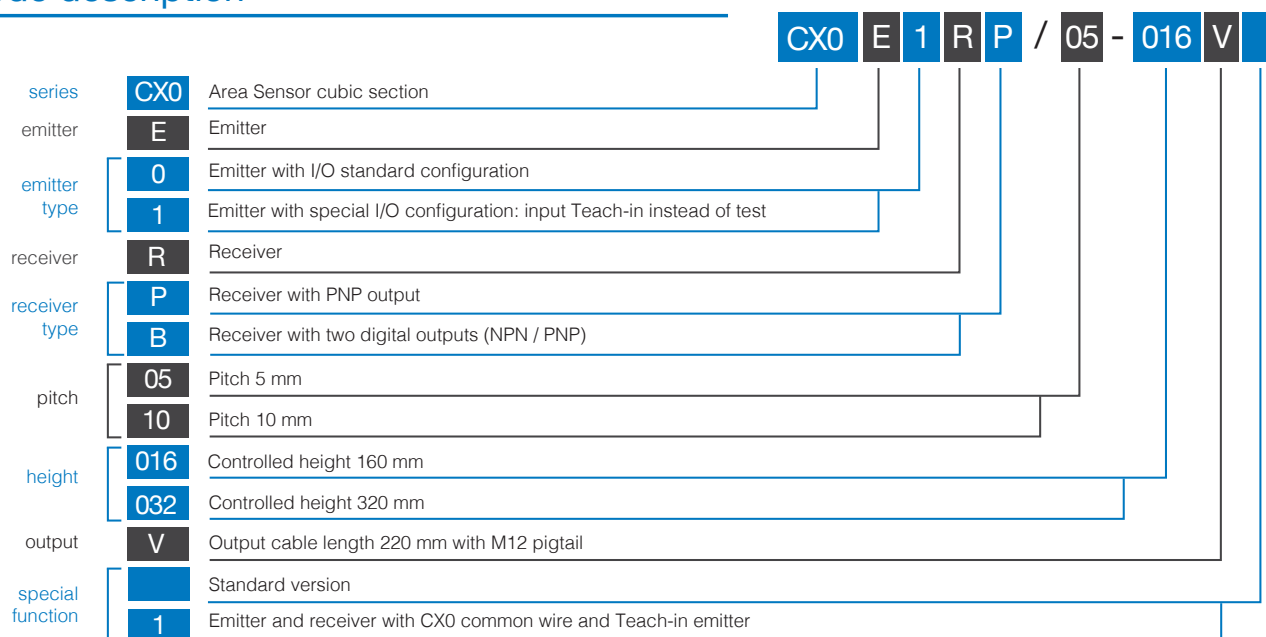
CX0 E 1 R P / 05 - 016 V

| | | |
|---|---|---|
| series | CX0 | Area Sensor cubic section |
| emitter | E | Emitter |
| emitter type | 0 | Emitter with I/O standard configuration |
| | 1 | Emitter with special I/O configuration: input Teach-in instead of test |
| receiver | R | Receiver |
| receiver type | P | Receiver with PNP output |
| | B | Receiver with two digital outputs (NPN / PNP) |
| pitch | 05 | Pitch 5 mm |
| | 10 | Pitch 10 mm |
| height | 016 | Controlled height 160 mm |
| | 032 | Controlled height 320 mm |
| output | V | Output cable length 220 mm with M12 pigtail |
| special function | | Standard version |
| | 1 | Emitter and receiver with CX0 common wire and Teach-in emitter |